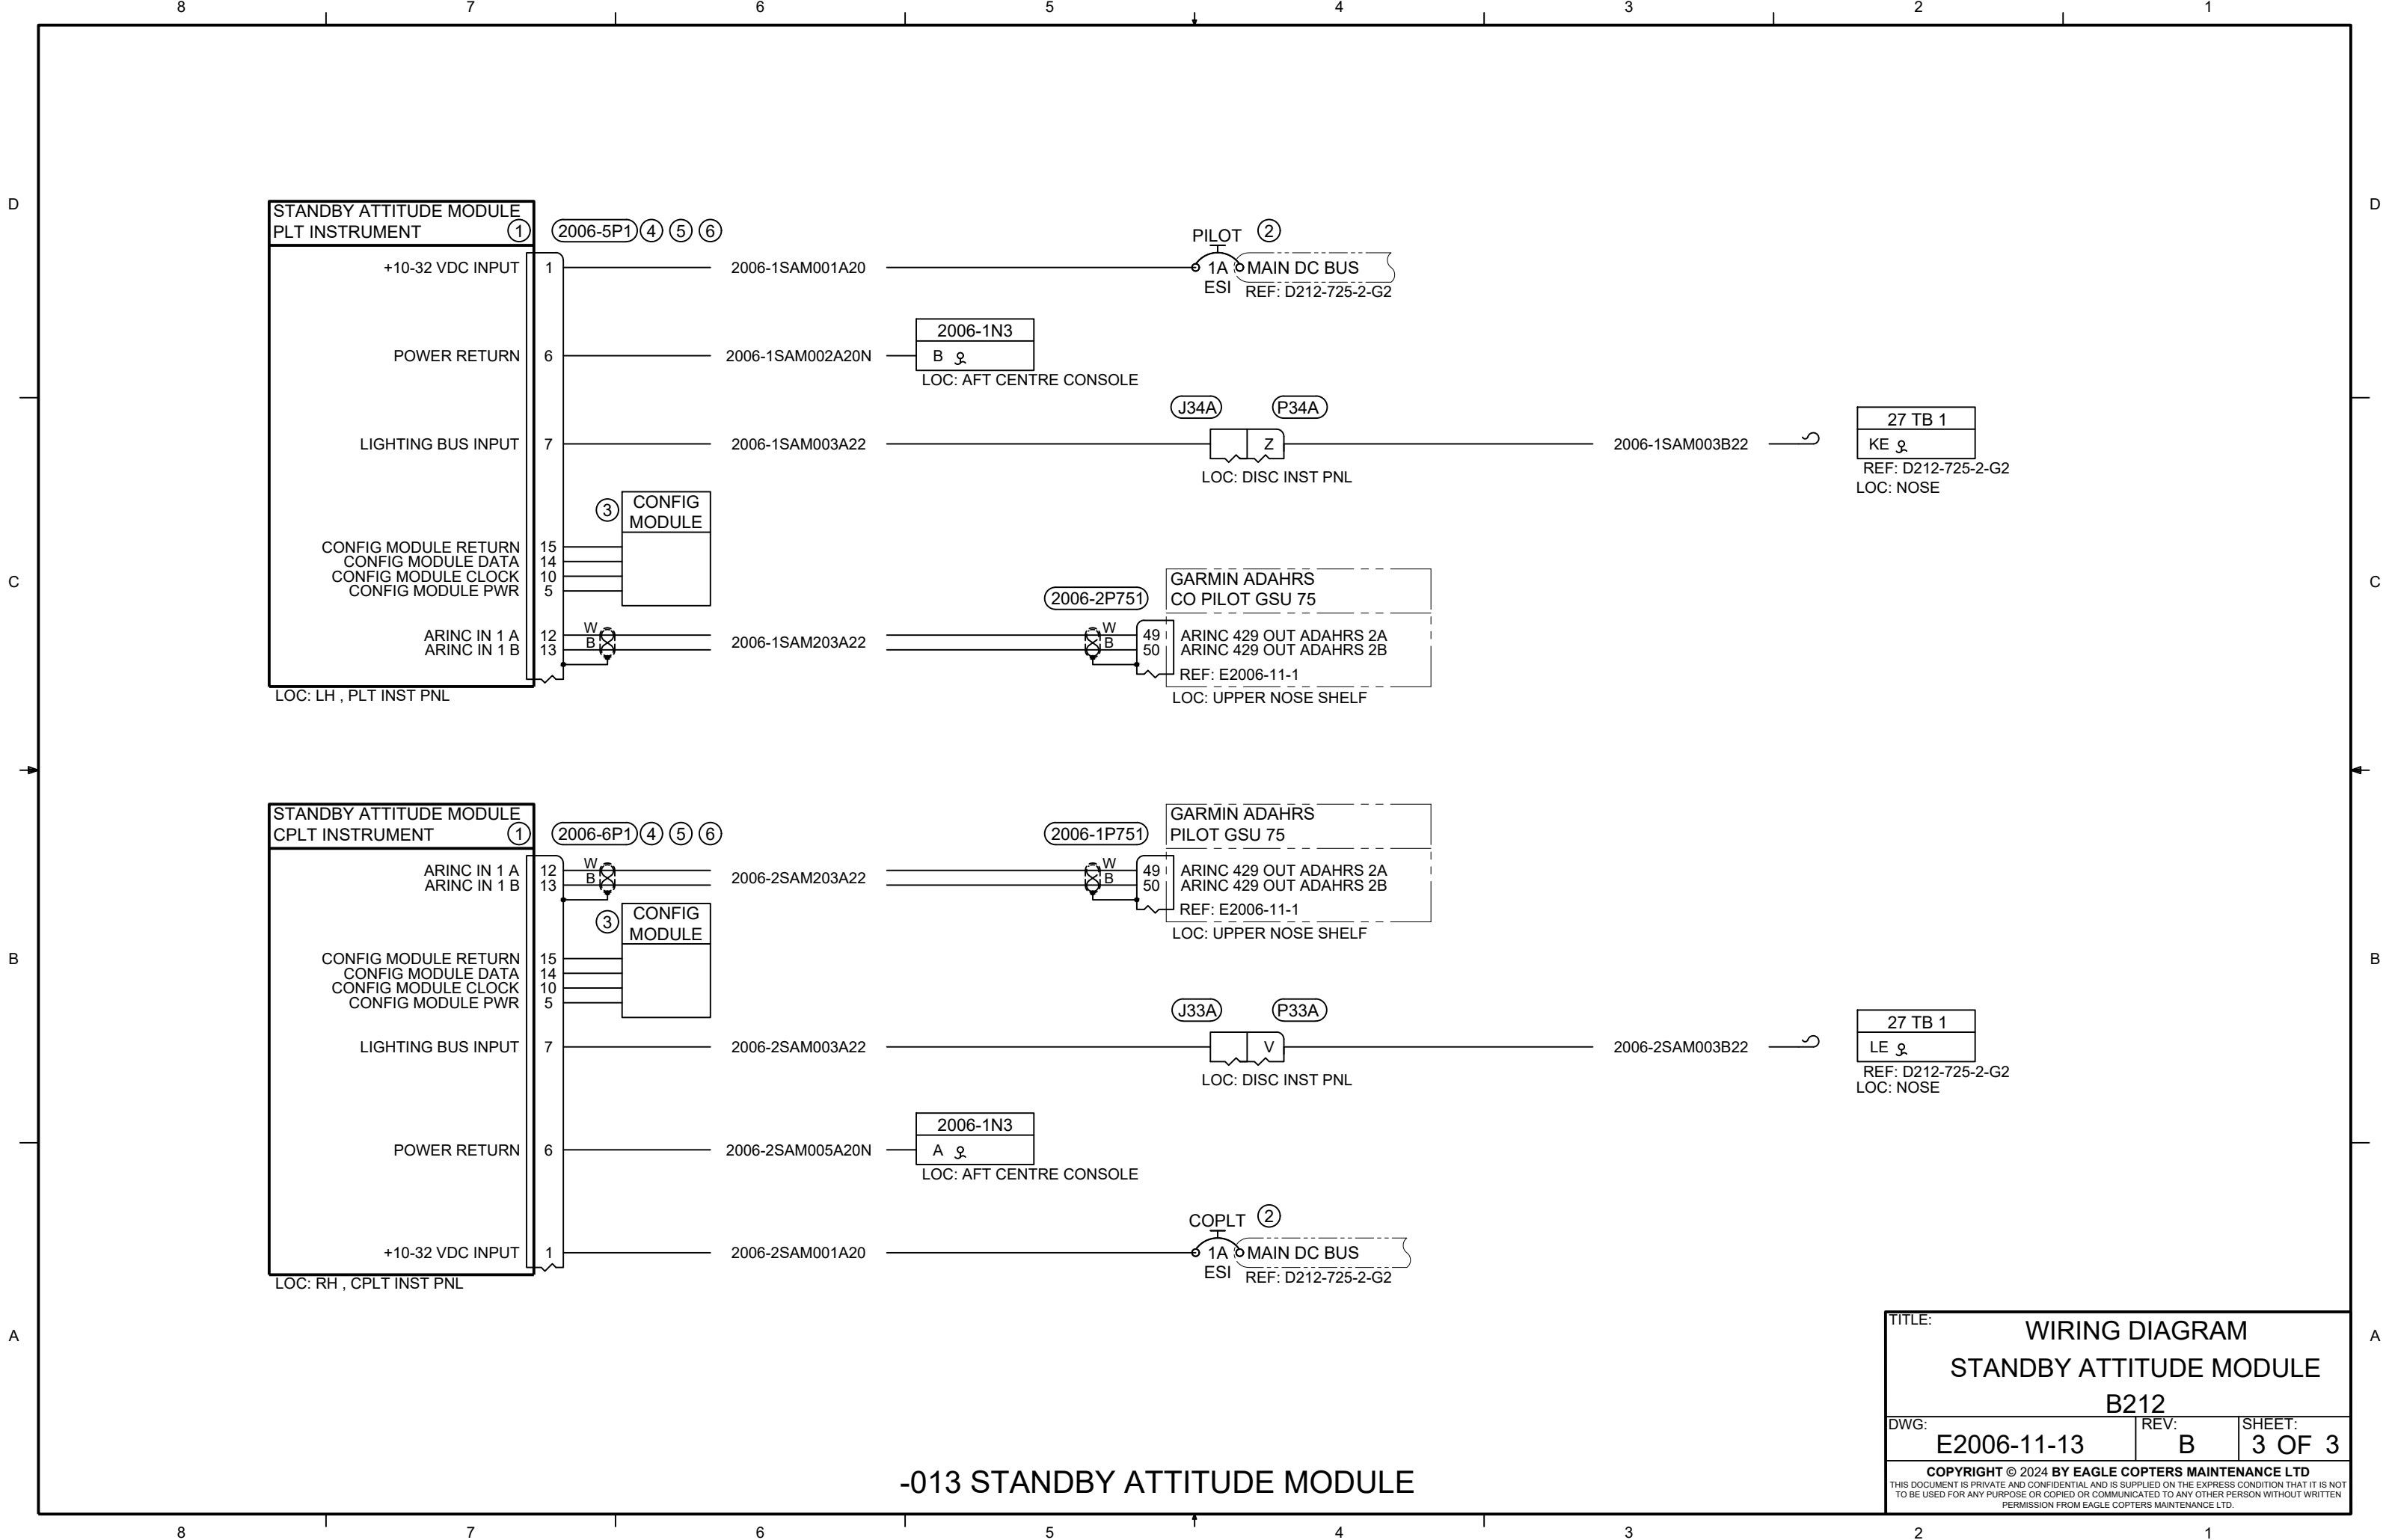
8 7 6 5 4 3 2 1

D

STANDBY ATTITUDE MODULE
PLT INSTRUMENT ①

2006-5P1 ④ ⑤ ⑥

+10-32 VDC INPUT 1 2006-1SAM001A20

PILOT ②
1A
ESI
MAIN DC BUS
REF: D212-725-2-G2

POWER RETURN 6 2006-1SAM002A20N

2006-1N3
B
LOC: AFT CENTRE CONSOLE

J34A P34A

LIGHTING BUS INPUT 7 2006-1SAM003A22

Z
LOC: DISC INST PNL

2006-1SAM003B22

27 TB 1
KE
REF: D212-725-2-G2
LOC: NOSE

③ CONFIG MODULE

C

CONFIG MODULE RETURN 15
CONFIG MODULE DATA 14
CONFIG MODULE CLOCK 10
CONFIG MODULE PWR 5

GARMIN ADAHRS
CO PILOT GSU 75
2006-2P751

ARINC IN 1 A 12
ARINC IN 1 B 13
W
B
2006-1SAM203A22
W
B
49 ARINC 429 OUT ADAHRS 2A
50 ARINC 429 OUT ADAHRS 2B
REF: E2006-11-1
LOC: UPPER NOSE SHELF

LOC: LH , PLT INST PNL

STANDBY ATTITUDE MODULE
CPLT INSTRUMENT ①

2006-6P1 ④ ⑤ ⑥

GARMIN ADAHRS
PILOT GSU 75
2006-1P751

ARINC IN 1 A 12
ARINC IN 1 B 13
W
B
2006-2SAM203A22
W
B
49 ARINC 429 OUT ADAHRS 2A
50 ARINC 429 OUT ADAHRS 2B
REF: E2006-11-1
LOC: UPPER NOSE SHELF

③ CONFIG MODULE

B

CONFIG MODULE RETURN 15
CONFIG MODULE DATA 14
CONFIG MODULE CLOCK 10
CONFIG MODULE PWR 5

J33A P33A

LIGHTING BUS INPUT 7 2006-2SAM003A22

V
LOC: DISC INST PNL

2006-2SAM003B22

27 TB 1
LE
REF: D212-725-2-G2
LOC: NOSE

POWER RETURN 6 2006-2SAM005A20N

2006-1N3
A
LOC: AFT CENTRE CONSOLE

COPLT ②

+10-32 VDC INPUT 1 2006-2SAM001A20

1A
ESI
MAIN DC BUS
REF: D212-725-2-G2

LOC: RH , CPLT INST PNL

A

TITLE:
WIRING DIAGRAM
STANDBY ATTITUDE MODULE
B212

DWG:
E2006-11-13
REV:
B
SHEET:
3 OF 3

COPYRIGHT © 2024 BY EAGLE COPTERS MAINTENANCE LTD
THIS DOCUMENT IS PRIVATE AND CONFIDENTIAL AND IS SUPPLIED ON THE EXPRESS CONDITION THAT IT IS NOT TO BE USED FOR ANY PURPOSE OR COPIED OR COMMUNICATED TO ANY OTHER PERSON WITHOUT WRITTEN PERMISSION FROM EAGLE COPTERS MAINTENANCE LTD.

-013 STANDBY ATTITUDE MODULE

8 7 6 5 4 3 2 1